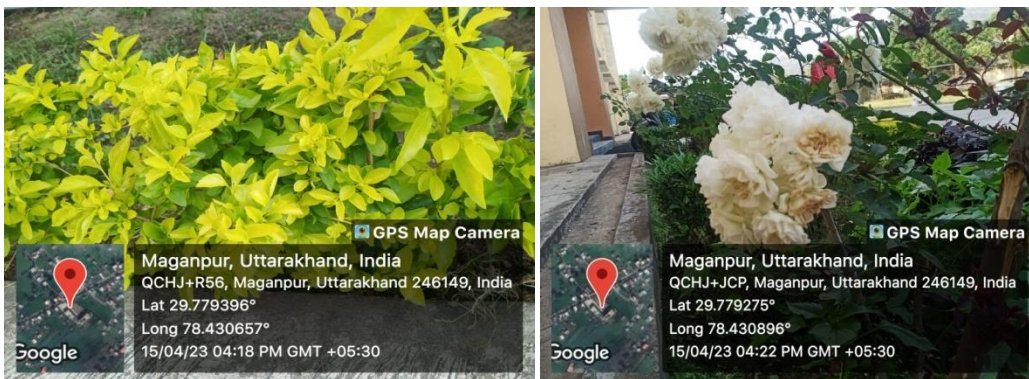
GPS Map Camera
Maganpur, Uttarakhand, India
QCHJ+R56, Maganpur, Uttarakhand 246149, India
Lat 29.779396°
Long 78.430657°
15/04/23 04:18 PM GMT +05:30
Google

GPS Map Camera
Maganpur, Uttarakhand, India
QCHJ+JCP, Maganpur, Uttarakhand 246149, India
Lat 29.779275°
Long 78.430896°
15/04/23 04:22 PM GMT +05:30
Google